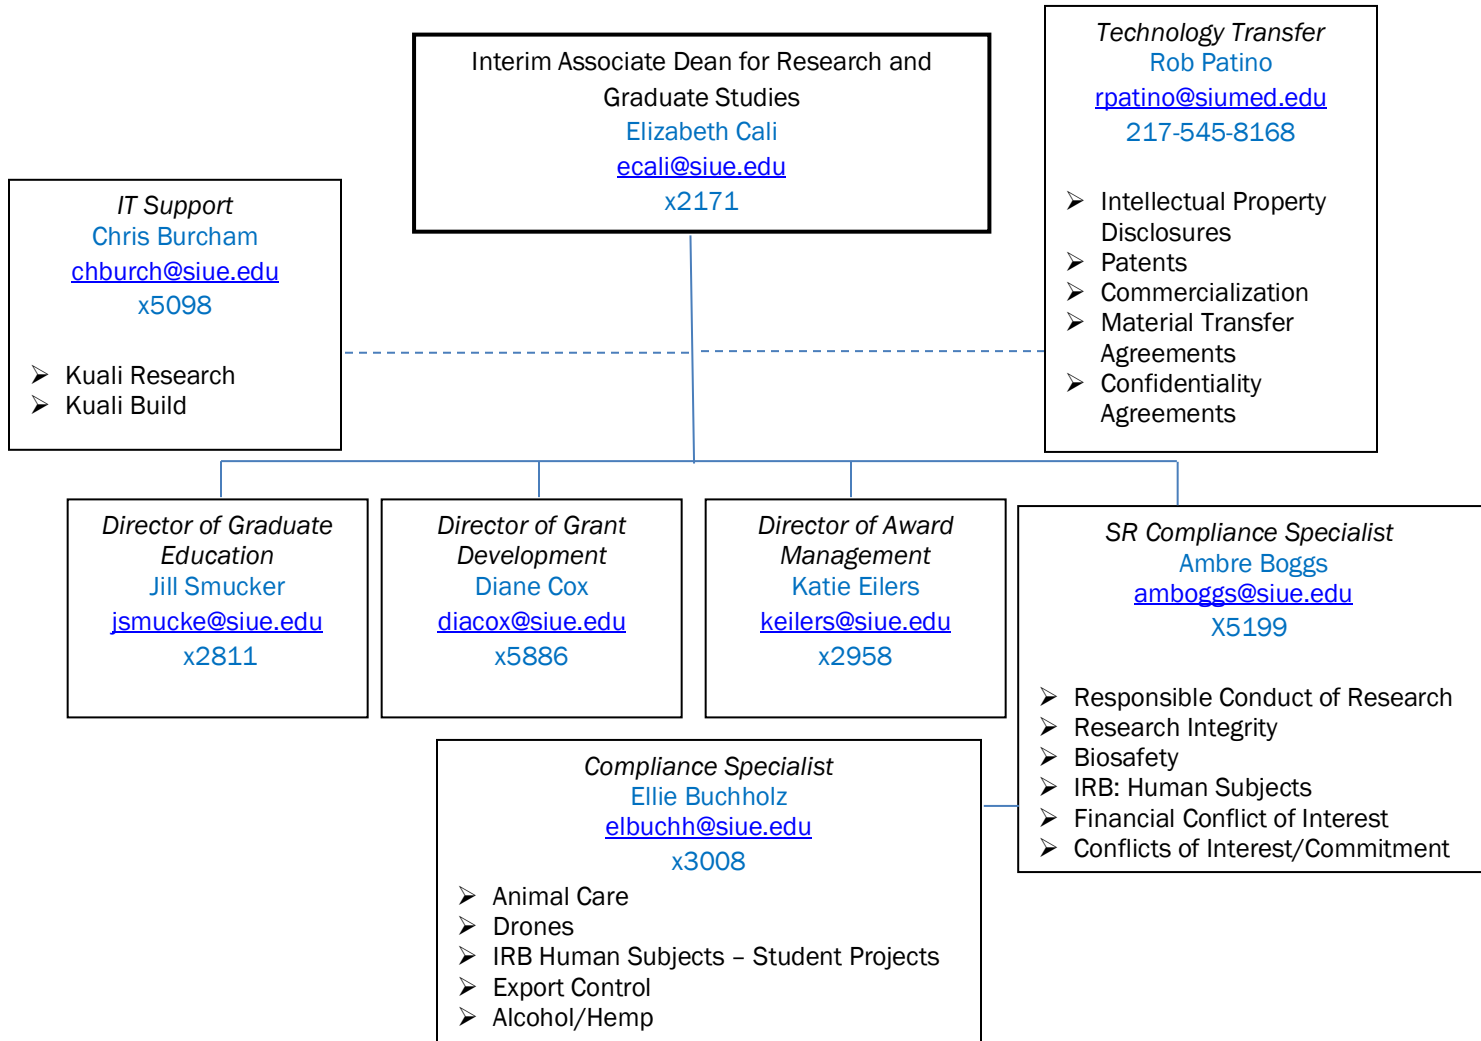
Interim Associate Dean for Research and Graduate Studies
Elizabeth Cali
ecali@siue.edu
x2171

Technology Transfer
Rob Patino
rpatino@siumed.edu
217-545-8168

- Intellectual Property Disclosures
- Patents
- Commercialization
- Material Transfer Agreements
- Confidentiality Agreements

IT Support
Chris Burcham
chburch@siue.edu
x5098

- Kuali Research
- Kuali Build

Director of Graduate Education
Jill Smucker
jsmucke@siue.edu
x2811

Director of Grant Development
Diane Cox
diacox@siue.edu
x5886

Director of Award Management
Katie Eilers
keilers@siue.edu
x2958

SR Compliance Specialist
Ambre Boggs
amboggs@siue.edu
X5199

- Responsible Conduct of Research
- Research Integrity
- Biosafety
- IRB: Human Subjects
- Financial Conflict of Interest
- Conflicts of Interest/Commitment

Compliance Specialist
Ellie Buchholz
elbuchh@siue.edu
x3008

- Animal Care
- Drones
- IRB Human Subjects – Student Projects
- Export Control
- Alcohol/Hemp